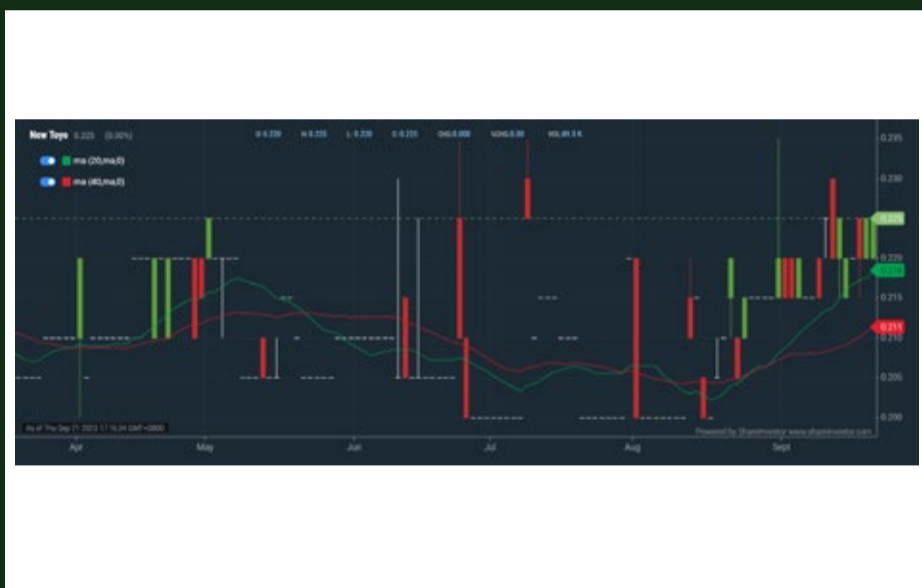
New Toys 0.225 (0.00%)

O 0.220 H 0.225 L 0.220 C 0.225 CHG 0.000 %CHG 0.00 VOL 89.5 K

ma (20,ma,0)

ma (40,ma,0)

0.235

0.230

0.225

0.220

0.218

0.215

0.211

0.210

0.205

0.200

As of Thu Sep 21 2023 17:16:34 GMT+0800

Powered by ShareInvestor www.shareinvestor.com

Apr

May

Jun

Jul

Aug

Sept